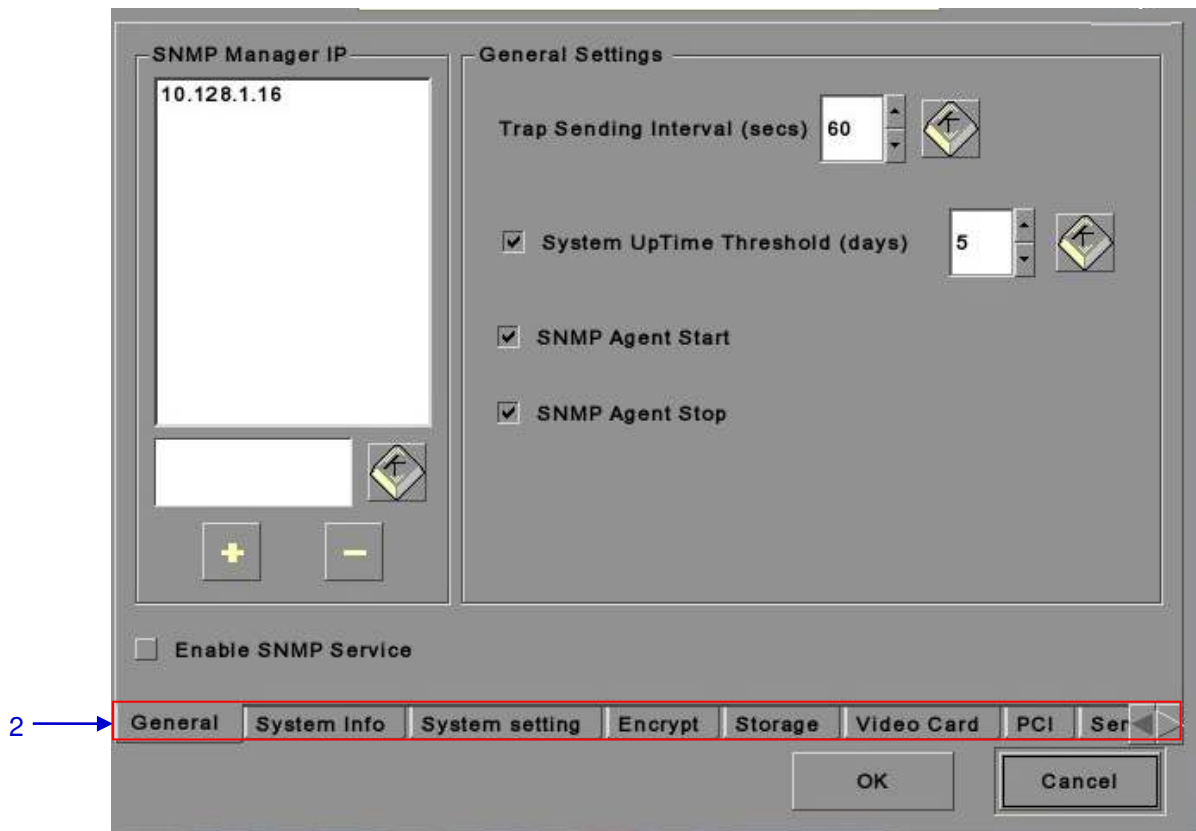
SNMP Manager IP

10.128.1.16

General Settings

Trap Sending Interval (secs) 60

System UpTime Threshold (days) 5

SNMP Agent Start

SNMP Agent Stop

+ −

Enable SNMP Service

2

General | System Info | System setting | Encrypt | Storage | Video Card | PCI | Ser

OK

Cancel